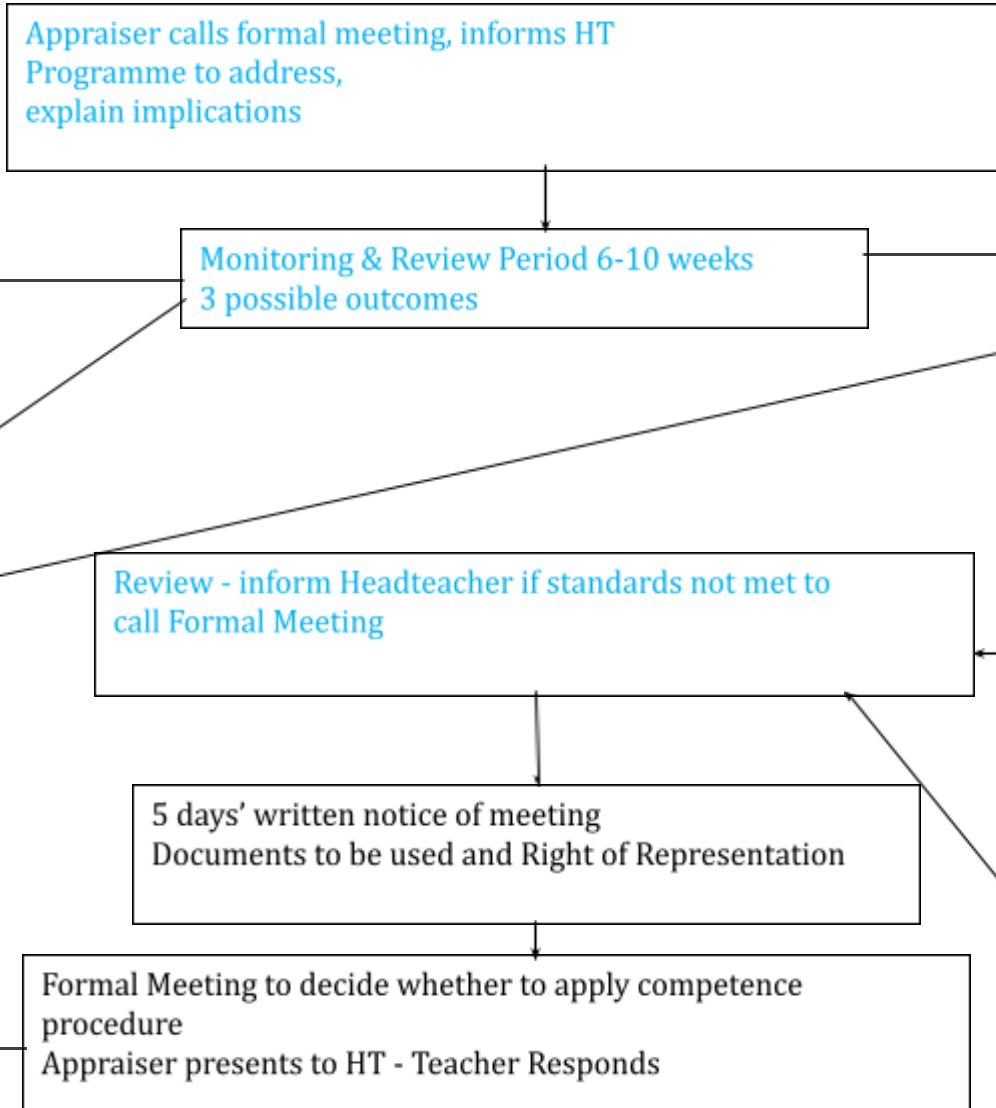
Appraiser calls formal meeting, informs HT
Programme to address,
explain implications

Monitoring & Review Period 6-10 weeks
3 possible outcomes

Review - inform Headteacher if standards not met to call Formal Meeting

5 days' written notice of meeting
Documents to be used and Right of Representation

Formal Meeting to decide whether to apply competence procedure
Appraiser presents to HT - Teacher Responds